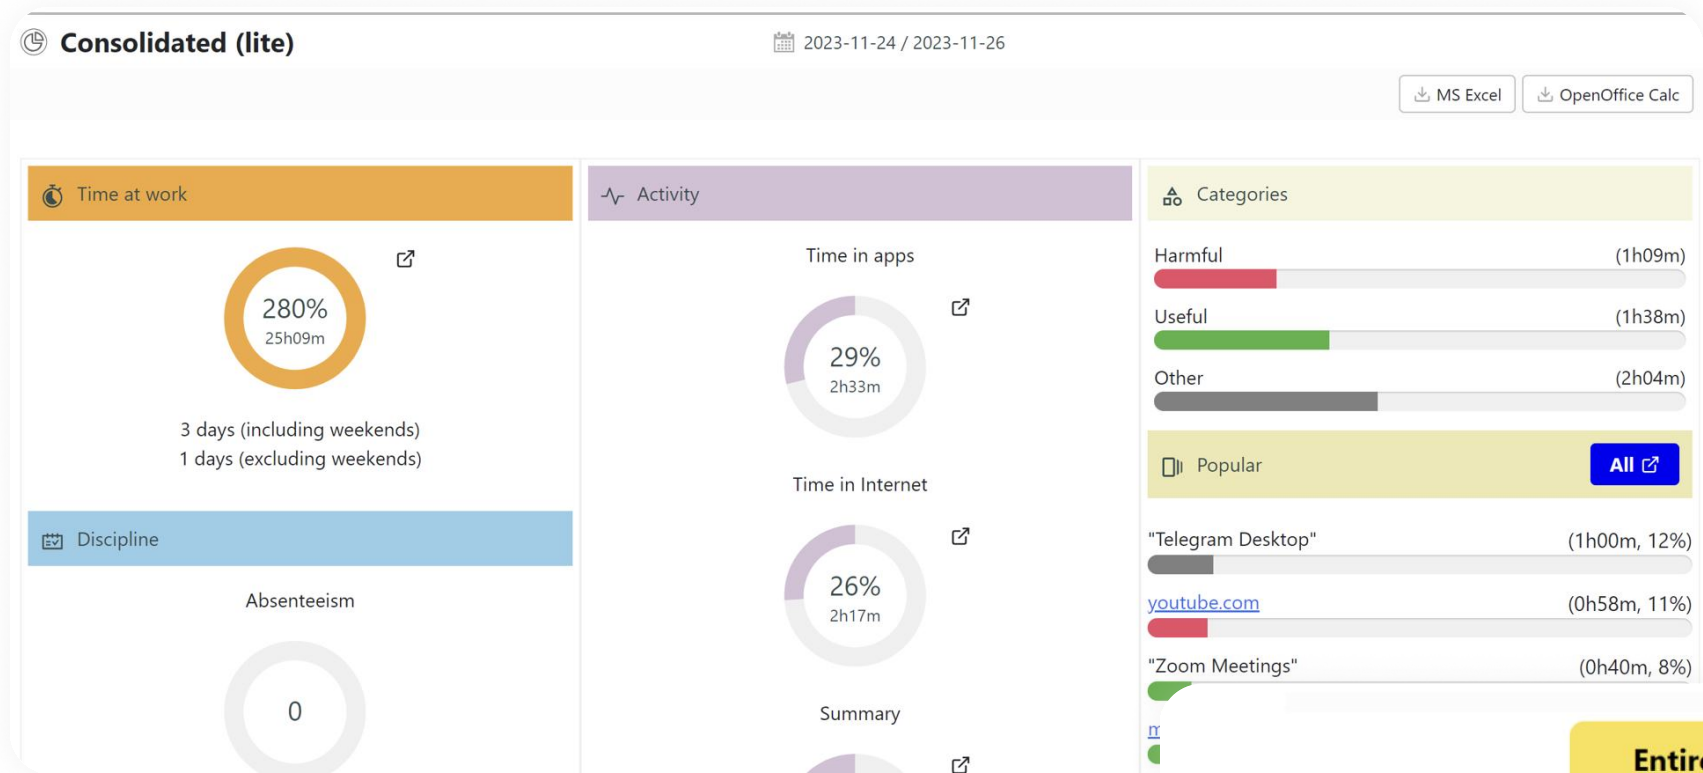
Consolidated (lite)

2023-11-24 / 2023-11-26

MS Excel
OpenOffice Calc

Time at work

280%
25h09m

3 days (including weekends)
1 days (excluding weekends)

Discipline

Absenteeism

0

Activity

Time in apps

29%
2h33m

Time in Internet

26%
2h17m

Summary

Categories

Harmful (1h09m)

Useful (1h38m)

Other (2h04m)

Popular

All

"Telegram Desktop" (1h00m, 12%)

youtube.com (0h58m, 11%)

"Zoom Meetings" (0h40m, 8%)

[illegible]

Entir